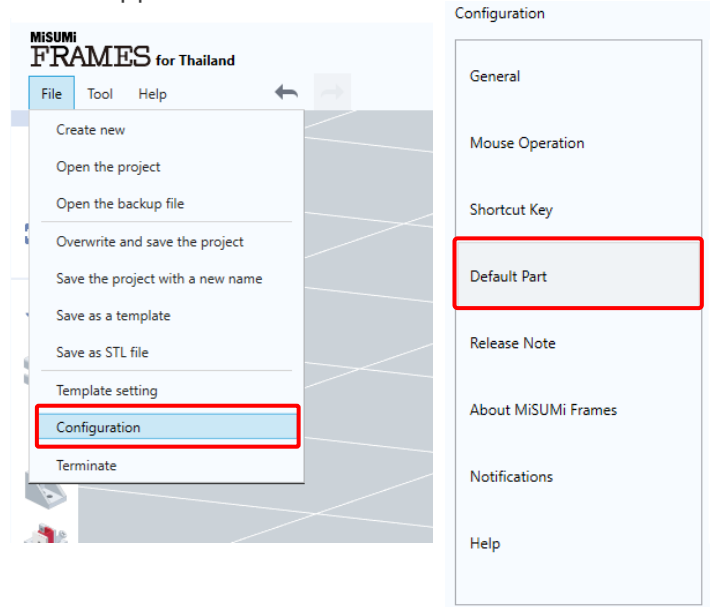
MiSUMi
FRAMES for Thailand

File Tool Help

Create new
Open the project
Open the backup file
Overwrite and save the project
Save the project with a new name
Save as a template
Save as STL file
Template setting
Configuration
Terminate

Configuration

General
Mouse Operation
Shortcut Key
Default Part
Release Note
About MiSUMi Frames
Notifications
Help